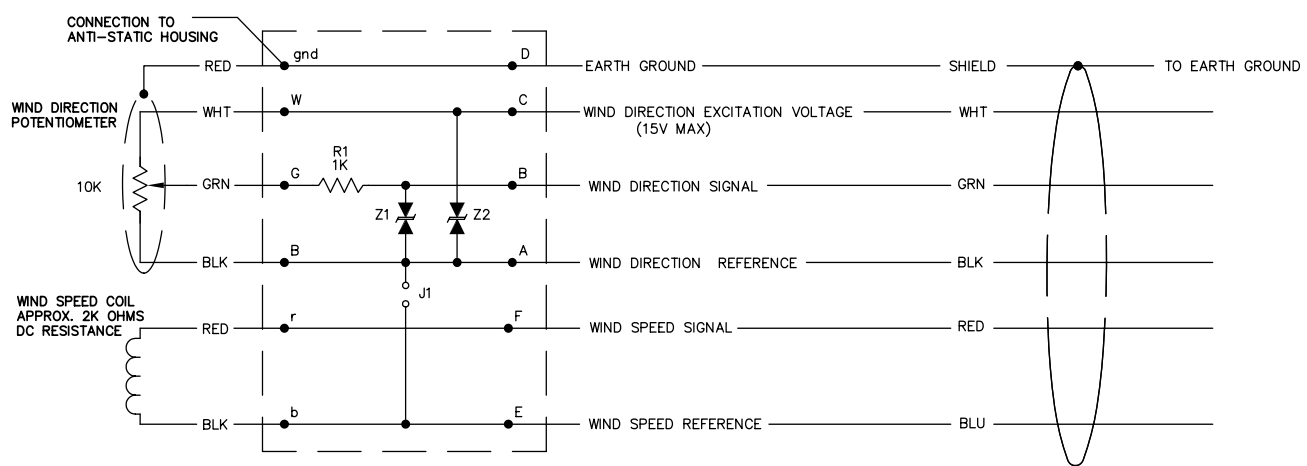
CONNECTION TO ANTI-STATIC HOUSING

WIND DIRECTION POTENTIOMETER

10K

WIND SPEED COIL APPROX. 2K OHMS DC RESISTANCE

RED
WHT
GRN
BLK
RED
BLK

gnd
W
G
B
r
b

R1
1K

Z1
Z2
J1

D
C
B
A
F
E

EARTH GROUND
WIND DIRECTION EXCITATION VOLTAGE (15V MAX)
WIND DIRECTION SIGNAL
WIND DIRECTION REFERENCE
WIND SPEED SIGNAL
WIND SPEED REFERENCE

SHIELD
WHT
GRN
BLK
RED
BLU

TO EARTH GROUND